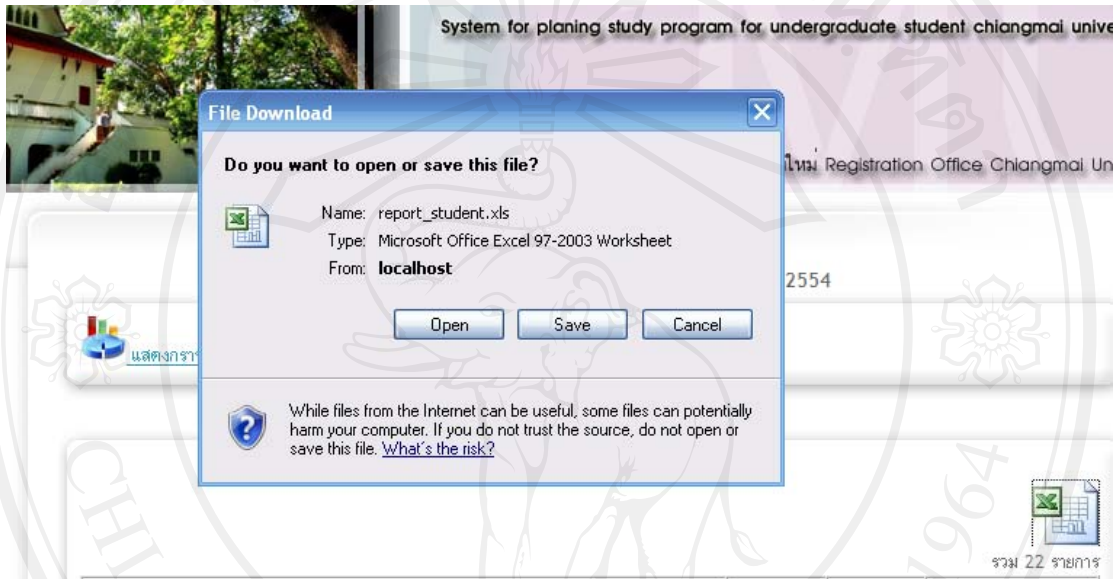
System for planing study program for undergraduate student chiangmai unive

ใหม่ Registration Office Chiangmai Un

2554

แสดงกรา

File Download

Do you want to open or save this file?

Name: report_student.xls
Type: Microsoft Office Excel 97-2003 Worksheet
From: localhost

Open Save Cancel

While files from the Internet can be useful, some files can potentially harm your computer. If you do not trust the source, do not open or save this file. What's the risk?

รวม 22 รายการ